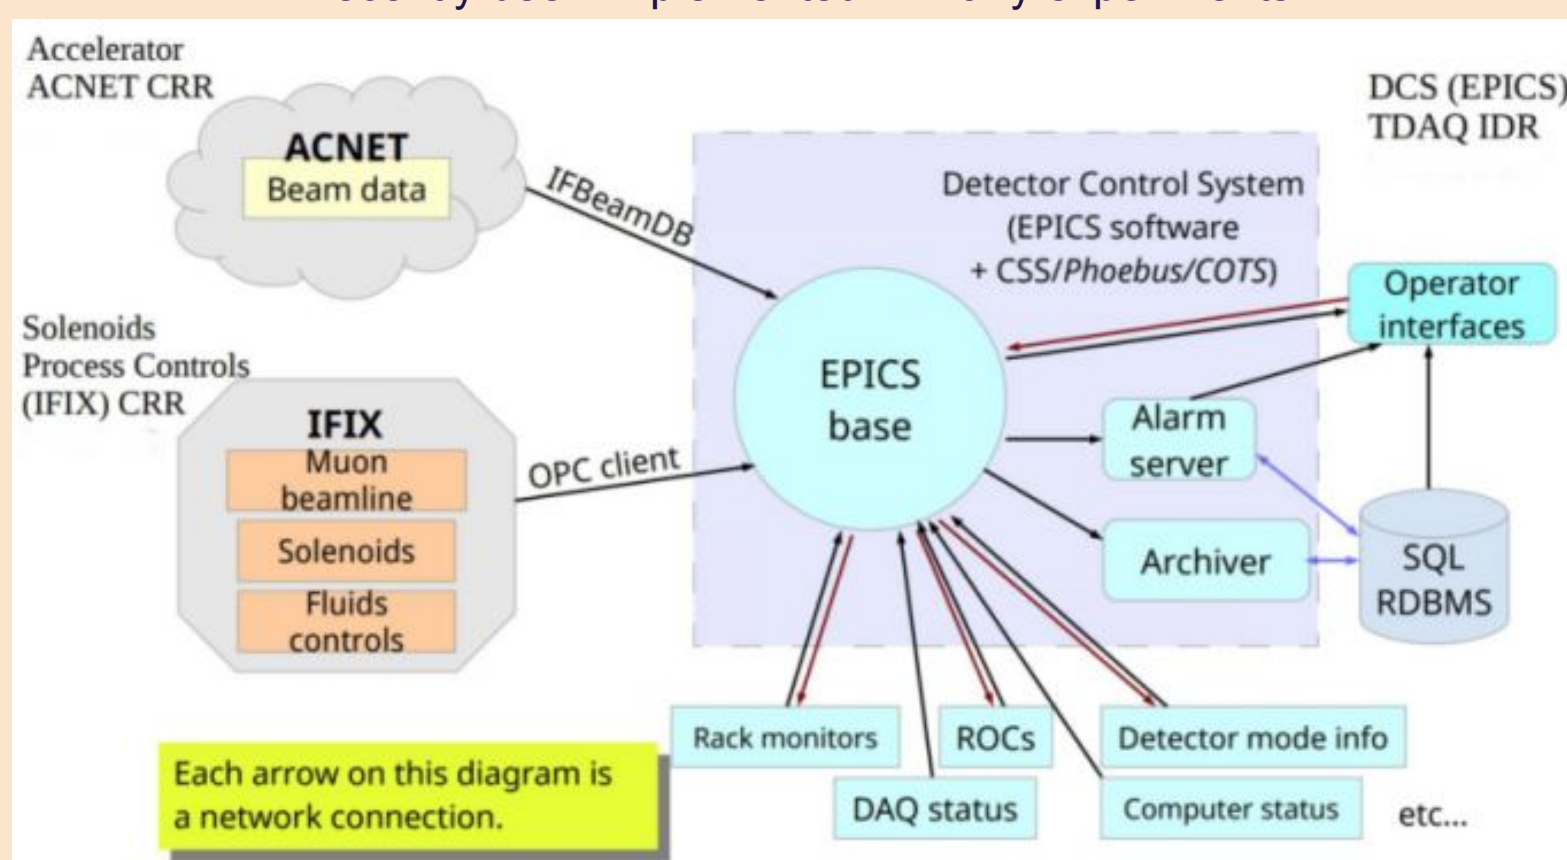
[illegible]

Accelerator ACNET CRR

ACNET

Beam data

IFBeamDB

DCS (EPICS) TDAQ IDR

Detector Control System (EPICS software + CSS/Phoebus/COTS)

Operator interfaces

Solenoids Process Controls (IFIX) CRR

IFIX

Muon beamline

Solenoids

Fluids controls

OPC client

EPICS base

Alarm server

Archiver

SQL RDBMS

Rack monitors

ROCs

Detector mode info

DAQ status

Computer status

etc...

Each arrow on this diagram is a network connection.